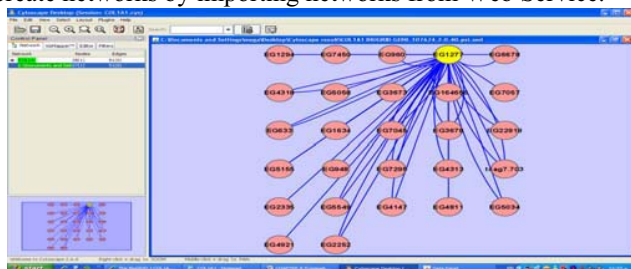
network by importing networks from Web Service.

Cytoscape Desktop (Session: ...)

File Edit View Select Layout Plugins Help

Search:

Control Panel

Network VizMapper™ Editor Filters

Network Nodes Edges

EG1294 EG7450 EG960 EG1277 EG6678

EG4318 EG6058 EG3673 EG16466 EG7057

EG633 EG1634 EG7345 EG3678 EG22918

EG5155 EG848 EG7299 EG4313 lsag7.703

EG2335 EG6549 EG4147 EG4811 EG5034

EG4921 EG2252

Welcome to Cytoscape 2.6.0

start